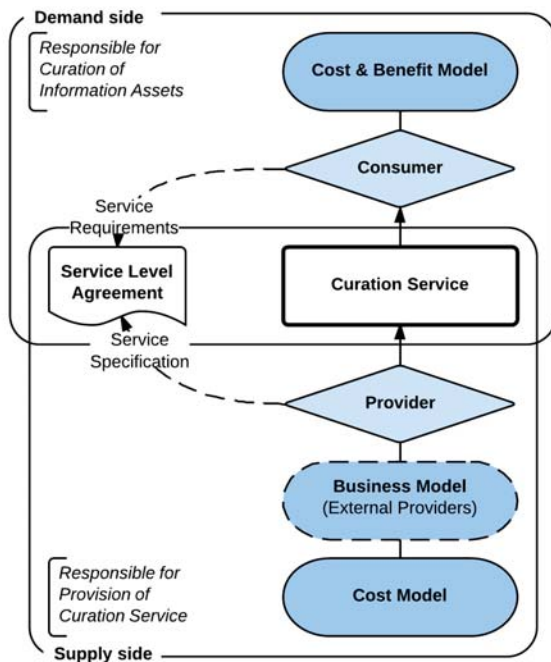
Demand side

Responsible for Curation of Information Assets

Cost & Benefit Model

Consumer

Service Requirements

Service Level Agreement

Curation Service

Service Specification

Provider

Business Model (External Providers)

Responsible for Provision of Curation Service

Cost Model

Supply side